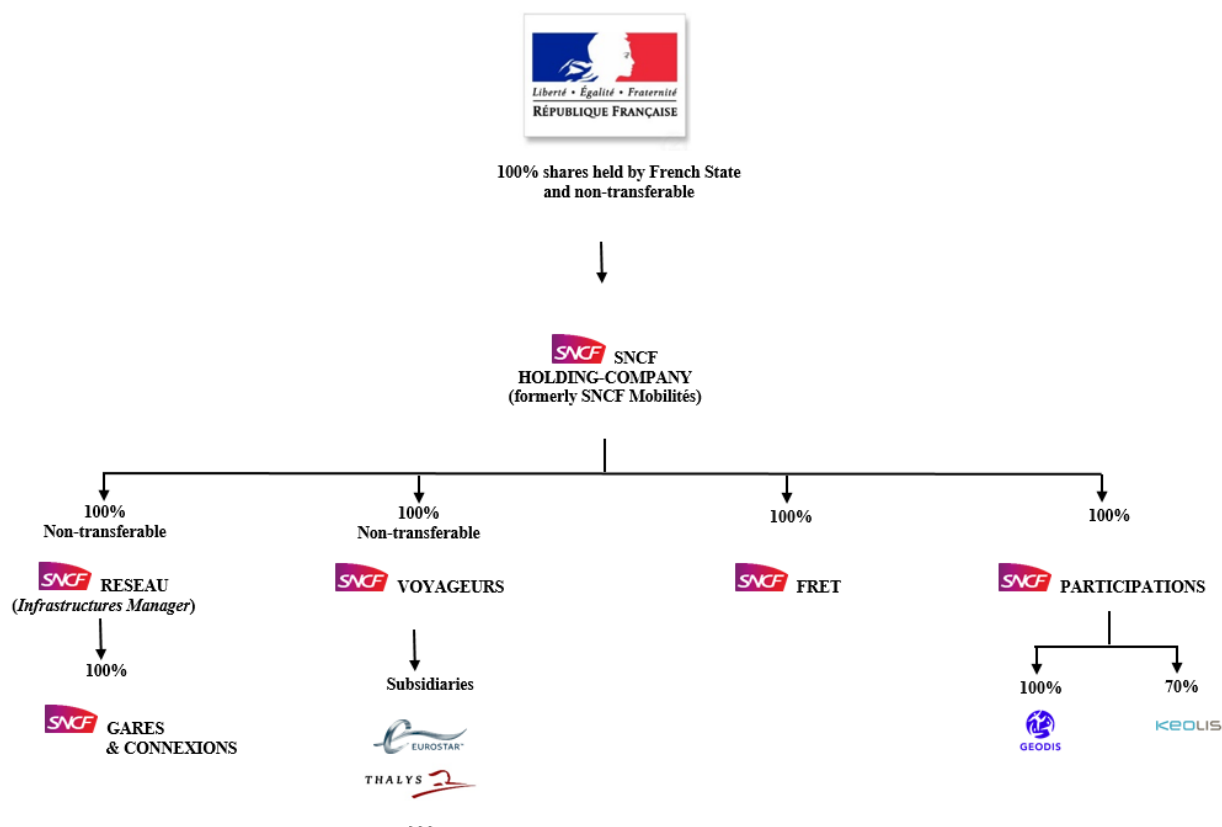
Liberté • Égalité • Fraternité
RÉPUBLIQUE FRANÇAISE

100% shares held by French State and non-transferable

SNCF SNCF HOLDING-COMPANY (formerly SNCF Mobilités)

100% Non-transferable

SNCF RESEAU (*Infrastructures Manager*)

100%

SNCF GARES & CONNEXIONS

100% Non-transferable

SNCF VOYAGEURS

Subsidiaries

EUROSTAR

THALYS

100%

SNCF FRET

100%

SNCF PARTICIPATIONS

100%

GEODIS

70%

KEOLIS